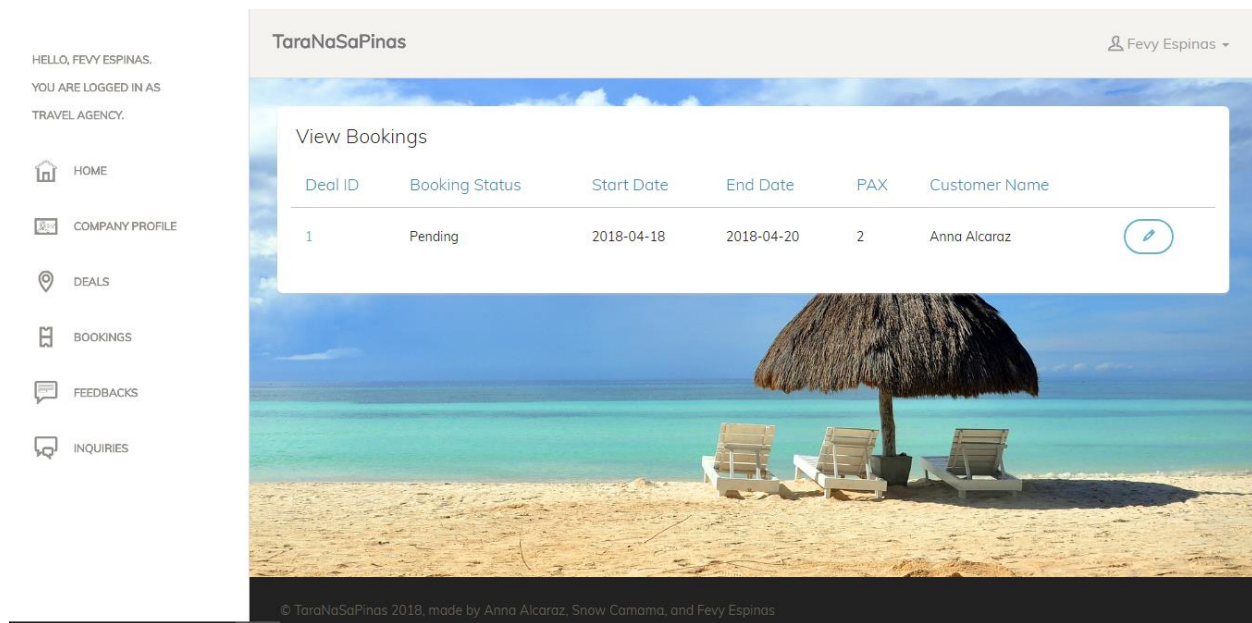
HELLO, FEVY ESPINAS.
YOU ARE LOGGED IN AS TRAVEL AGENCY.

HOME

COMPANY PROFILE

DEALS

BOOKINGS

FEEDBACKS

INQUIRIES

TaraNaSaPinas

Fevy Espinas

View Bookings

| Deal ID | Booking Status | Start Date | End Date | PAX | Customer Name |
|---|---|---|---|---|---|
| 1 | Pending | 2018-04-18 | 2018-04-20 | 2 | Anna Alcaraz |

© TaraNaSaPinas 2018, made by Anna Alcaraz, Snow Camama, and Fevy Espinas